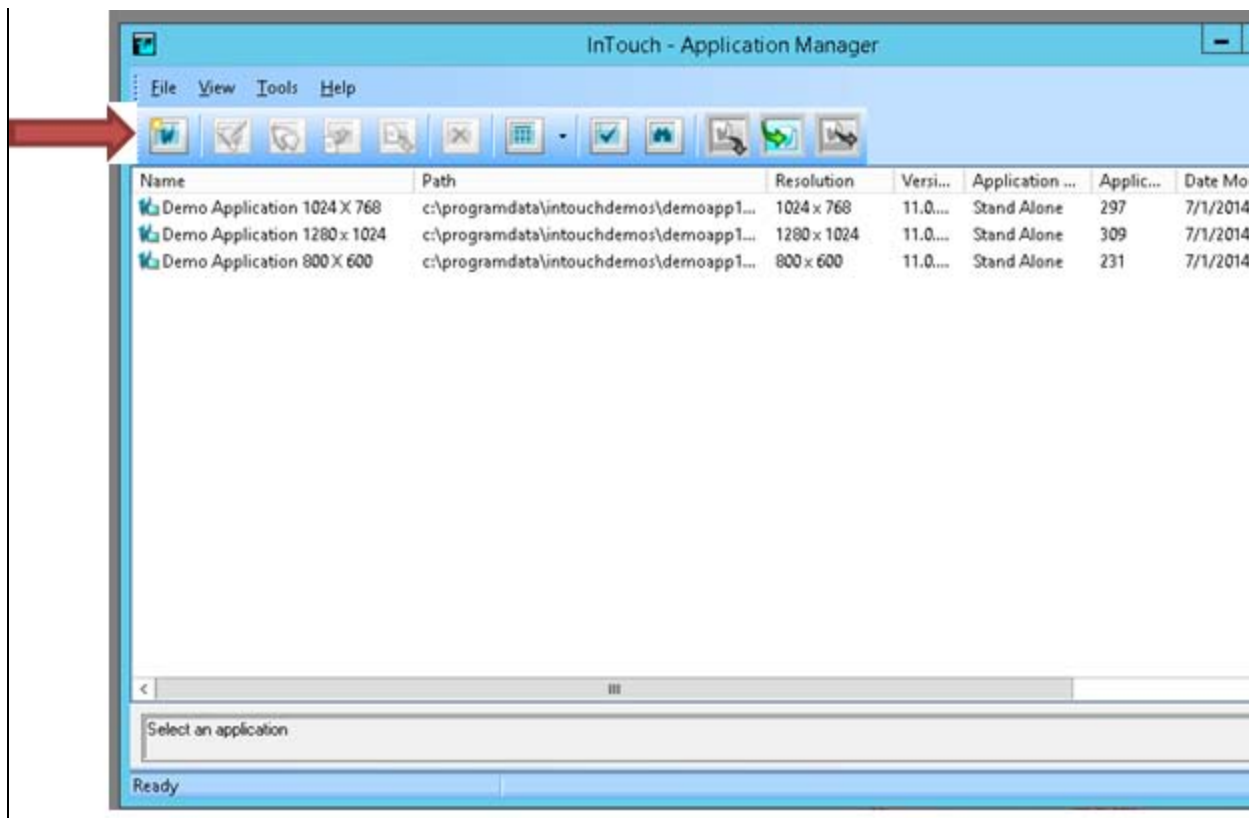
InTouch - Application Manager

File View Tools Help

| Name | Path | Resolution | Versi... | Application ... | Applic... | Date Mo |
|---|---|---|---|---|---|---|
| Demo Application 1024 X 768 | c:\programdata\intouchdemos\demoapp1... | 1024 x 768 | 11.0.... | Stand Alone | 297 | 7/1/2014 |
| Demo Application 1280 x 1024 | c:\programdata\intouchdemos\demoapp1... | 1280 x 1024 | 11.0.... | Stand Alone | 309 | 7/1/2014 |
| Demo Application 800 X 600 | c:\programdata\intouchdemos\demoapp1... | 800 x 600 | 11.0.... | Stand Alone | 231 | 7/1/2014 |

Select an application

Ready